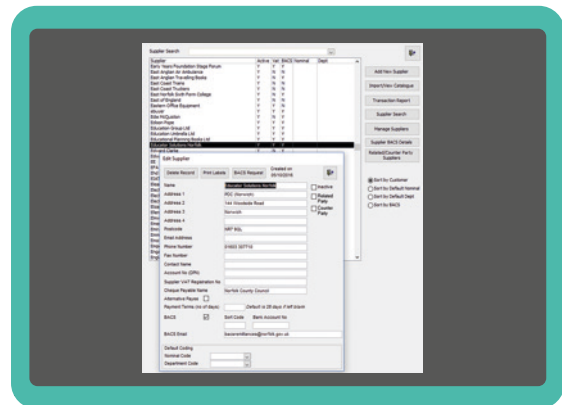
Supplier Search

| Supplier | Active | Vat | BACS | Nominal | Dept |
|---|---|---|---|---|---|
| Early Years Foundation Stage Forum | Y | Y | N | | |
| East Anglian Air Ambulance | Y | Y | N | | |
| East Anglian Travelling Books | Y | Y | N | | |
| East Coast Trains | Y | N | N | | |
| East Coast Truckers | Y | N | N | | |
| East Norfolk Sixth Form College | Y | N | N | | |
| East of England | Y | Y | N | | |
| Eastern Office Equipment | Y | Y | N | | |
| eboost | Y | N | Y | | |
| Edie McQuiston | Y | N | N | | |
| Edison Pope | Y | N | N | | |
| Education Group Ltd | Y | N | Y | | |
| Education Umbrella Ltd | Y | N | Y | | |
| Educational Planning Books Ltd | Y | N | Y | | |
| Educator Solutions Norfolk | Y | Y | Y | | |

Add New Supplier
Import/Vew Catalogue
Transaction Report
Supplier Search
Manage Suppliers
Supplier BACS Details
Related/Counter Party Suppliers

Sort by Customer
Sort by Default Nominal
Sort by Default Dept
Sort by BACS

Edit Supplier
Delete Record
Print Labels
BACS Request
Created on 05/10/2016

Name: Educator Solutions Norfolk
Inactive
Related Party
Counter Party
Address 1: RDC (Alanwarp)
Address 2: 144 Woodside Road
Address 3: Norwich
Address 4
Postcode: NR7 9QL
Email Address
Phone Number: 01603 307710
Fax Number
Contact Name
Account No (DfN)
Supplier VAT Registration No
Cheque Payable Name: Norfolk County Council
Alternative Payee
Payment Terms (no of days) Default is 28 days if left blank
BACS
Sort Code
Bank Account No
BACS Email: bacsremittances@norfolk.gov.uk
Default Coding
Nominal Code
Department Code